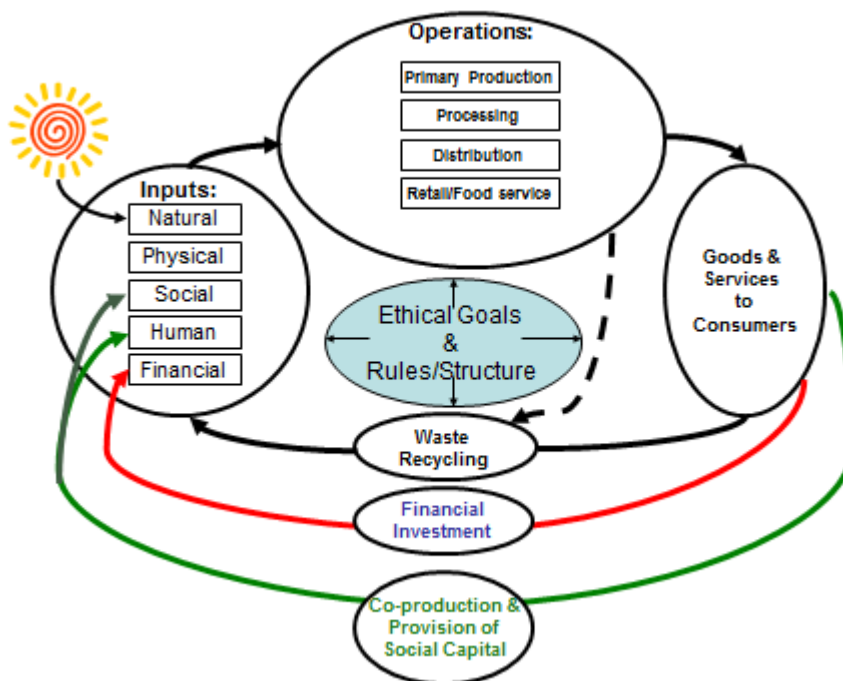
Operations:

Primary Production

Processing

Distribution

Retail/Food service

Inputs:

Natural

Physical

Social

Human

Financial

Goods & Services to Consumers

Ethical Goals & Rules/Structure

Waste Recycling

Financial Investment

Co-production & Provision of Social Capital